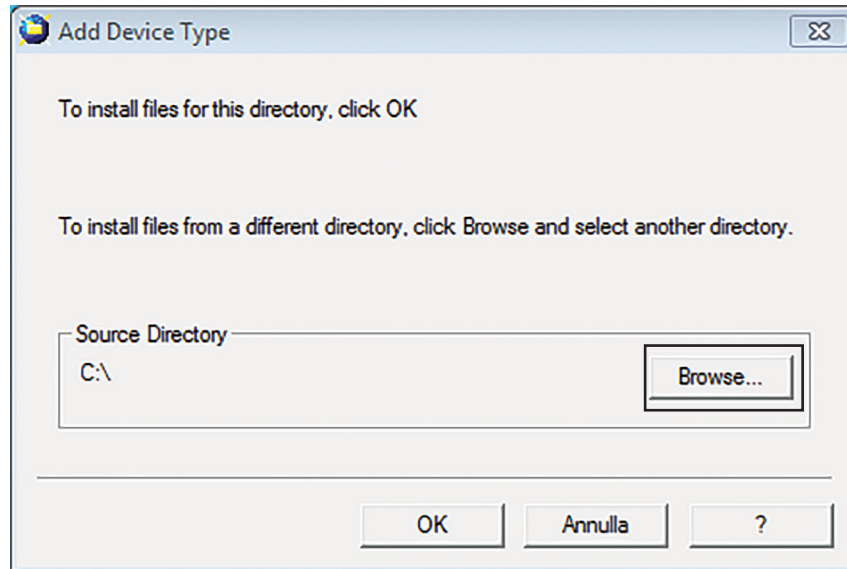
Add Device Type

To install files for this directory, click OK

To install files from a different directory, click Browse and select another directory.

Source Directory

C:\

Browse...

OK

Annulla

?